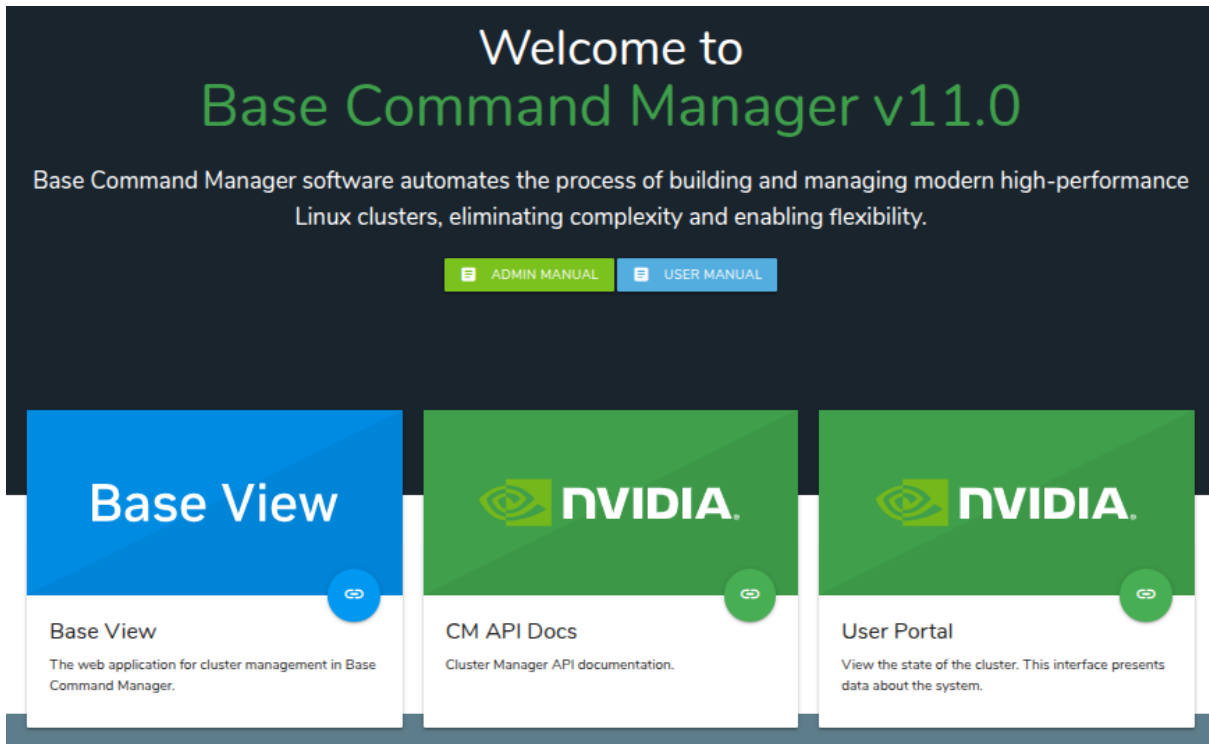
Welcome to
Base Command Manager v11.0

Base Command Manager software automates the process of building and managing modern high-performance Linux clusters, eliminating complexity and enabling flexibility.

ADMIN MANUAL USER MANUAL

Base View

Base View
The web application for cluster management in Base Command Manager.

NVIDIA.

CM API Docs
Cluster Manager API documentation.

NVIDIA.

User Portal
View the state of the cluster. This interface presents data about the system.